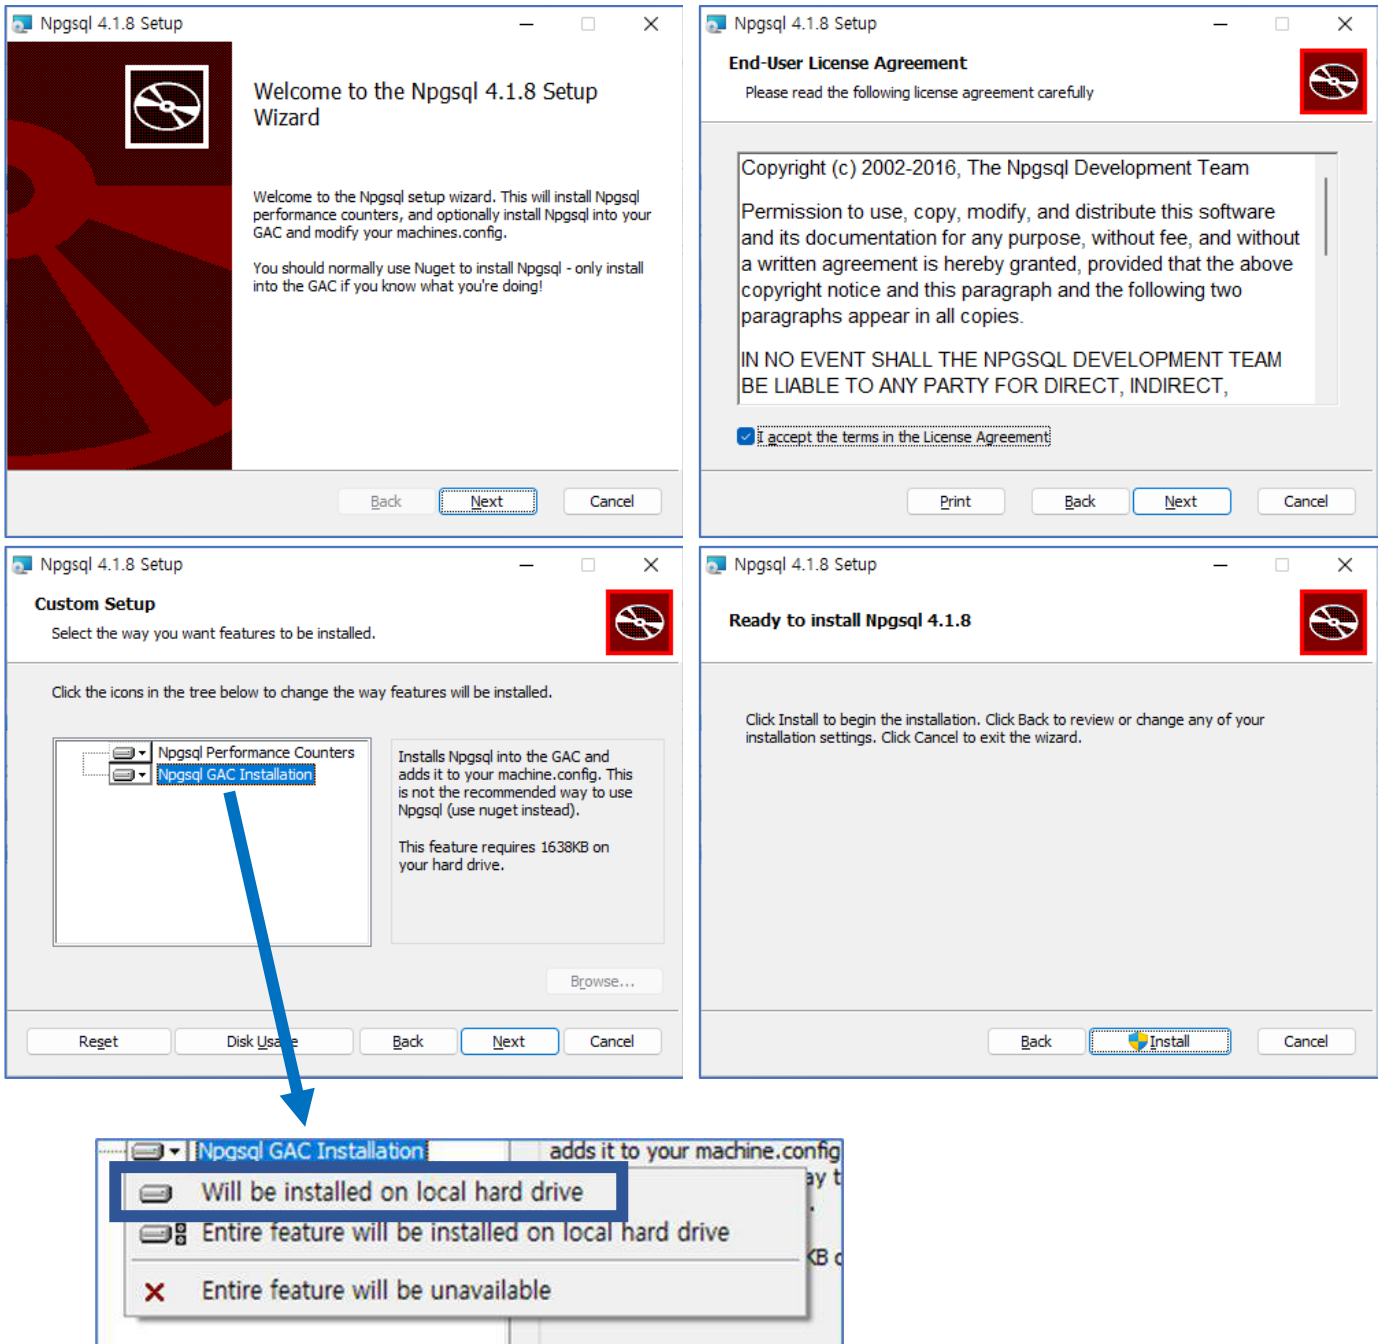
Npgsql 4.1.8 Setup

Welcome to the Npgsql 4.1.8 Setup Wizard

Welcome to the Npgsql setup wizard. This will install Npgsql performance counters, and optionally install Npgsql into your GAC and modify your machines.config.

You should normally use Nuget to install Npgsql - only install into the GAC if you know what you're doing!

Back Next Cancel

Npgsql 4.1.8 Setup

End-User License Agreement

Please read the following license agreement carefully

Copyright (c) 2002-2016, The Npgsql Development Team

Permission to use, copy, modify, and distribute this software and its documentation for any purpose, without fee, and without a written agreement is hereby granted, provided that the above copyright notice and this paragraph and the following two paragraphs appear in all copies.

IN NO EVENT SHALL THE NPGSQL DEVELOPMENT TEAM BE LIABLE TO ANY PARTY FOR DIRECT, INDIRECT,

I accept the terms in the License Agreement

Print Back Next Cancel

Npgsql 4.1.8 Setup

Custom Setup

Select the way you want features to be installed.

Click the icons in the tree below to change the way features will be installed.

Npgsql Performance Counters
Npgsql GAC Installation

Installs Npgsql into the GAC and adds it to your machine.config. This is not the recommended way to use Npgsql (use nuget instead).

This feature requires 1638KB on your hard drive.

Browse...

Reset Disk Usa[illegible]e Back Next Cancel

Npgsql 4.1.8 Setup

Ready to install Npgsql 4.1.8

Click Install to begin the installation. Click Back to review or change any of your installation settings. Click Cancel to exit the wizard.

Back Install Cancel

Npgsql GAC Installation adds it to your machine.config
Will be installed on local hard drive
Entire feature will be installed on local hard drive
Entire feature will be unavailable